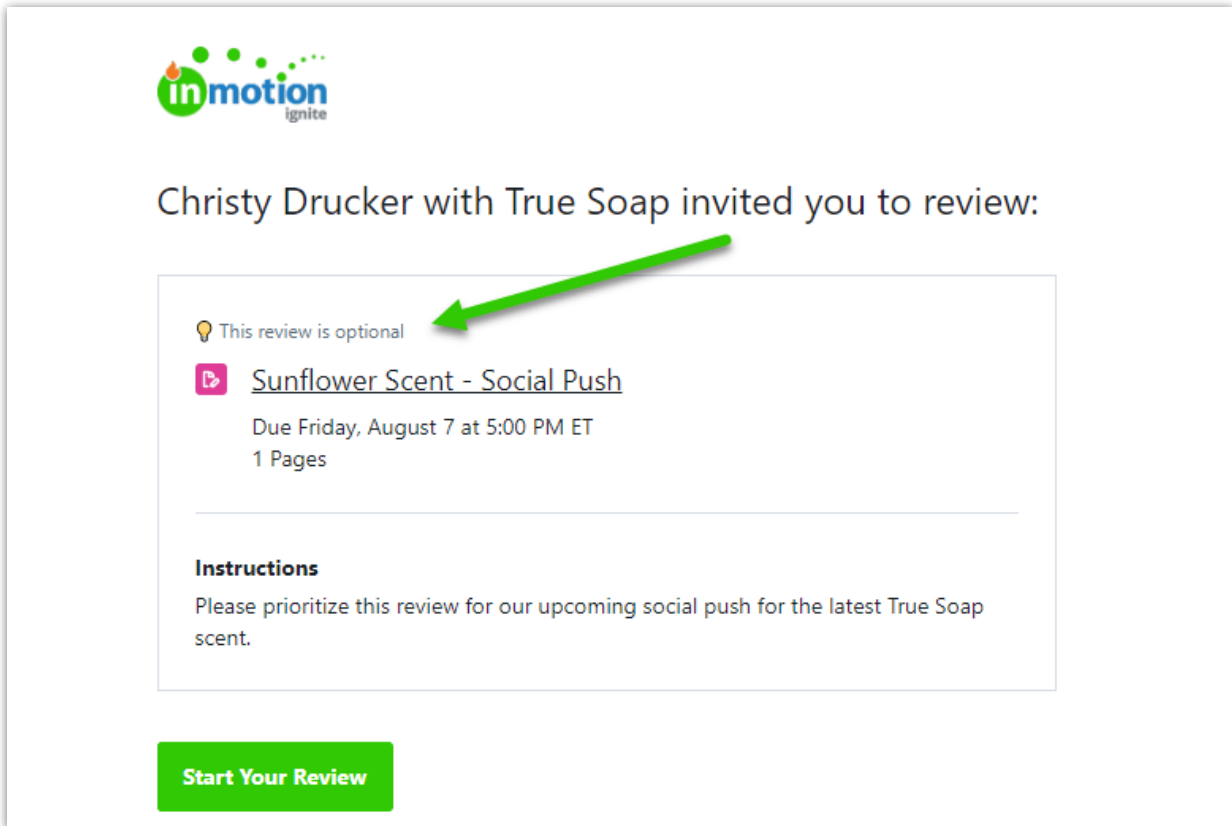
inmotion ignite

Christy Drucker with True Soap invited you to review:

This review is optional

Sunflower Scent - Social Push

Due Friday, August 7 at 5:00 PM ET
1 Pages

Instructions
Please prioritize this review for our upcoming social push for the latest True Soap scent.

Start Your Review